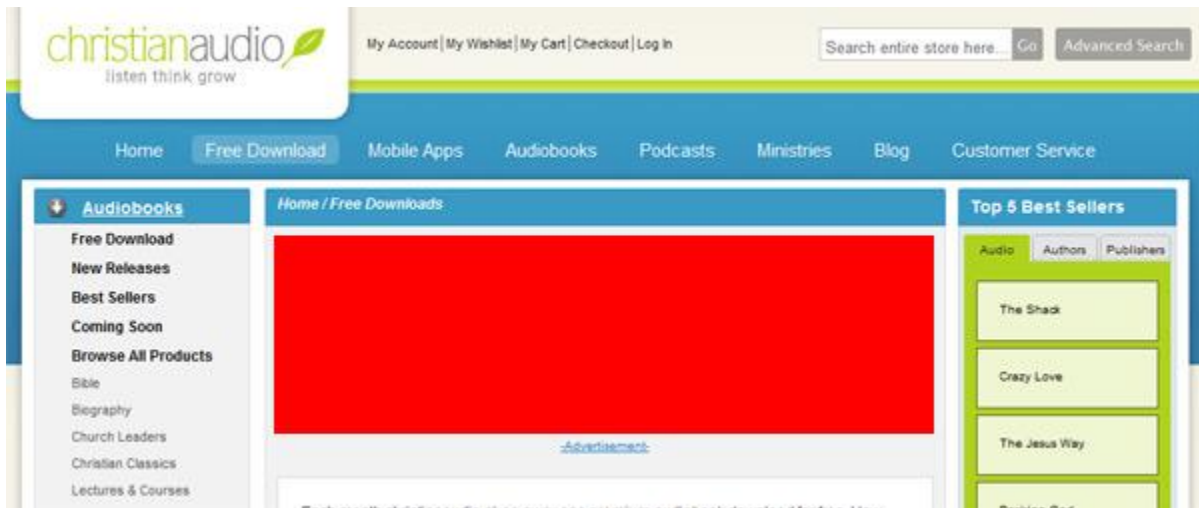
christianaudio
listen think grow

My Account | My Wishlist | My Cart | Checkout | Log In

Search entire store here... Go Advanced Search

Home Free Download Mobile Apps Audiobooks Podcasts Ministries Blog Customer Service

Audiobooks
Free Download
New Releases
Best Sellers
Coming Soon
Browse All Products
Bible
Biography
Church Leaders
Christian Classics
Lectures & Courses

Home / Free Downloads

-Advertisement-

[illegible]

Top 5 Best Sellers
Audio Authors Publishers
The Shack
Crazy Love
The Jesus Way
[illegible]